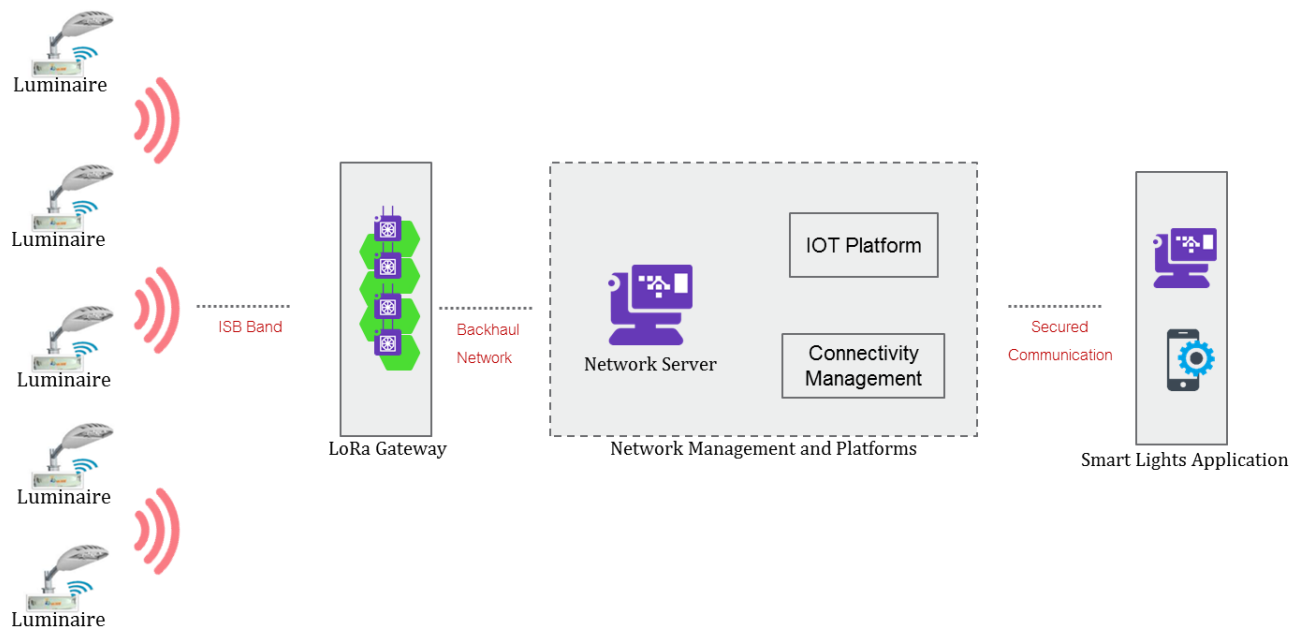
Luminaire

Luminaire

Luminaire

Luminaire

Luminaire

ISB Band

LoRa Gateway

Backhaul Network

Network Server

IOT Platform

Connectivity Management

Network Management and Platforms

Secured Communication

Smart Lights Application